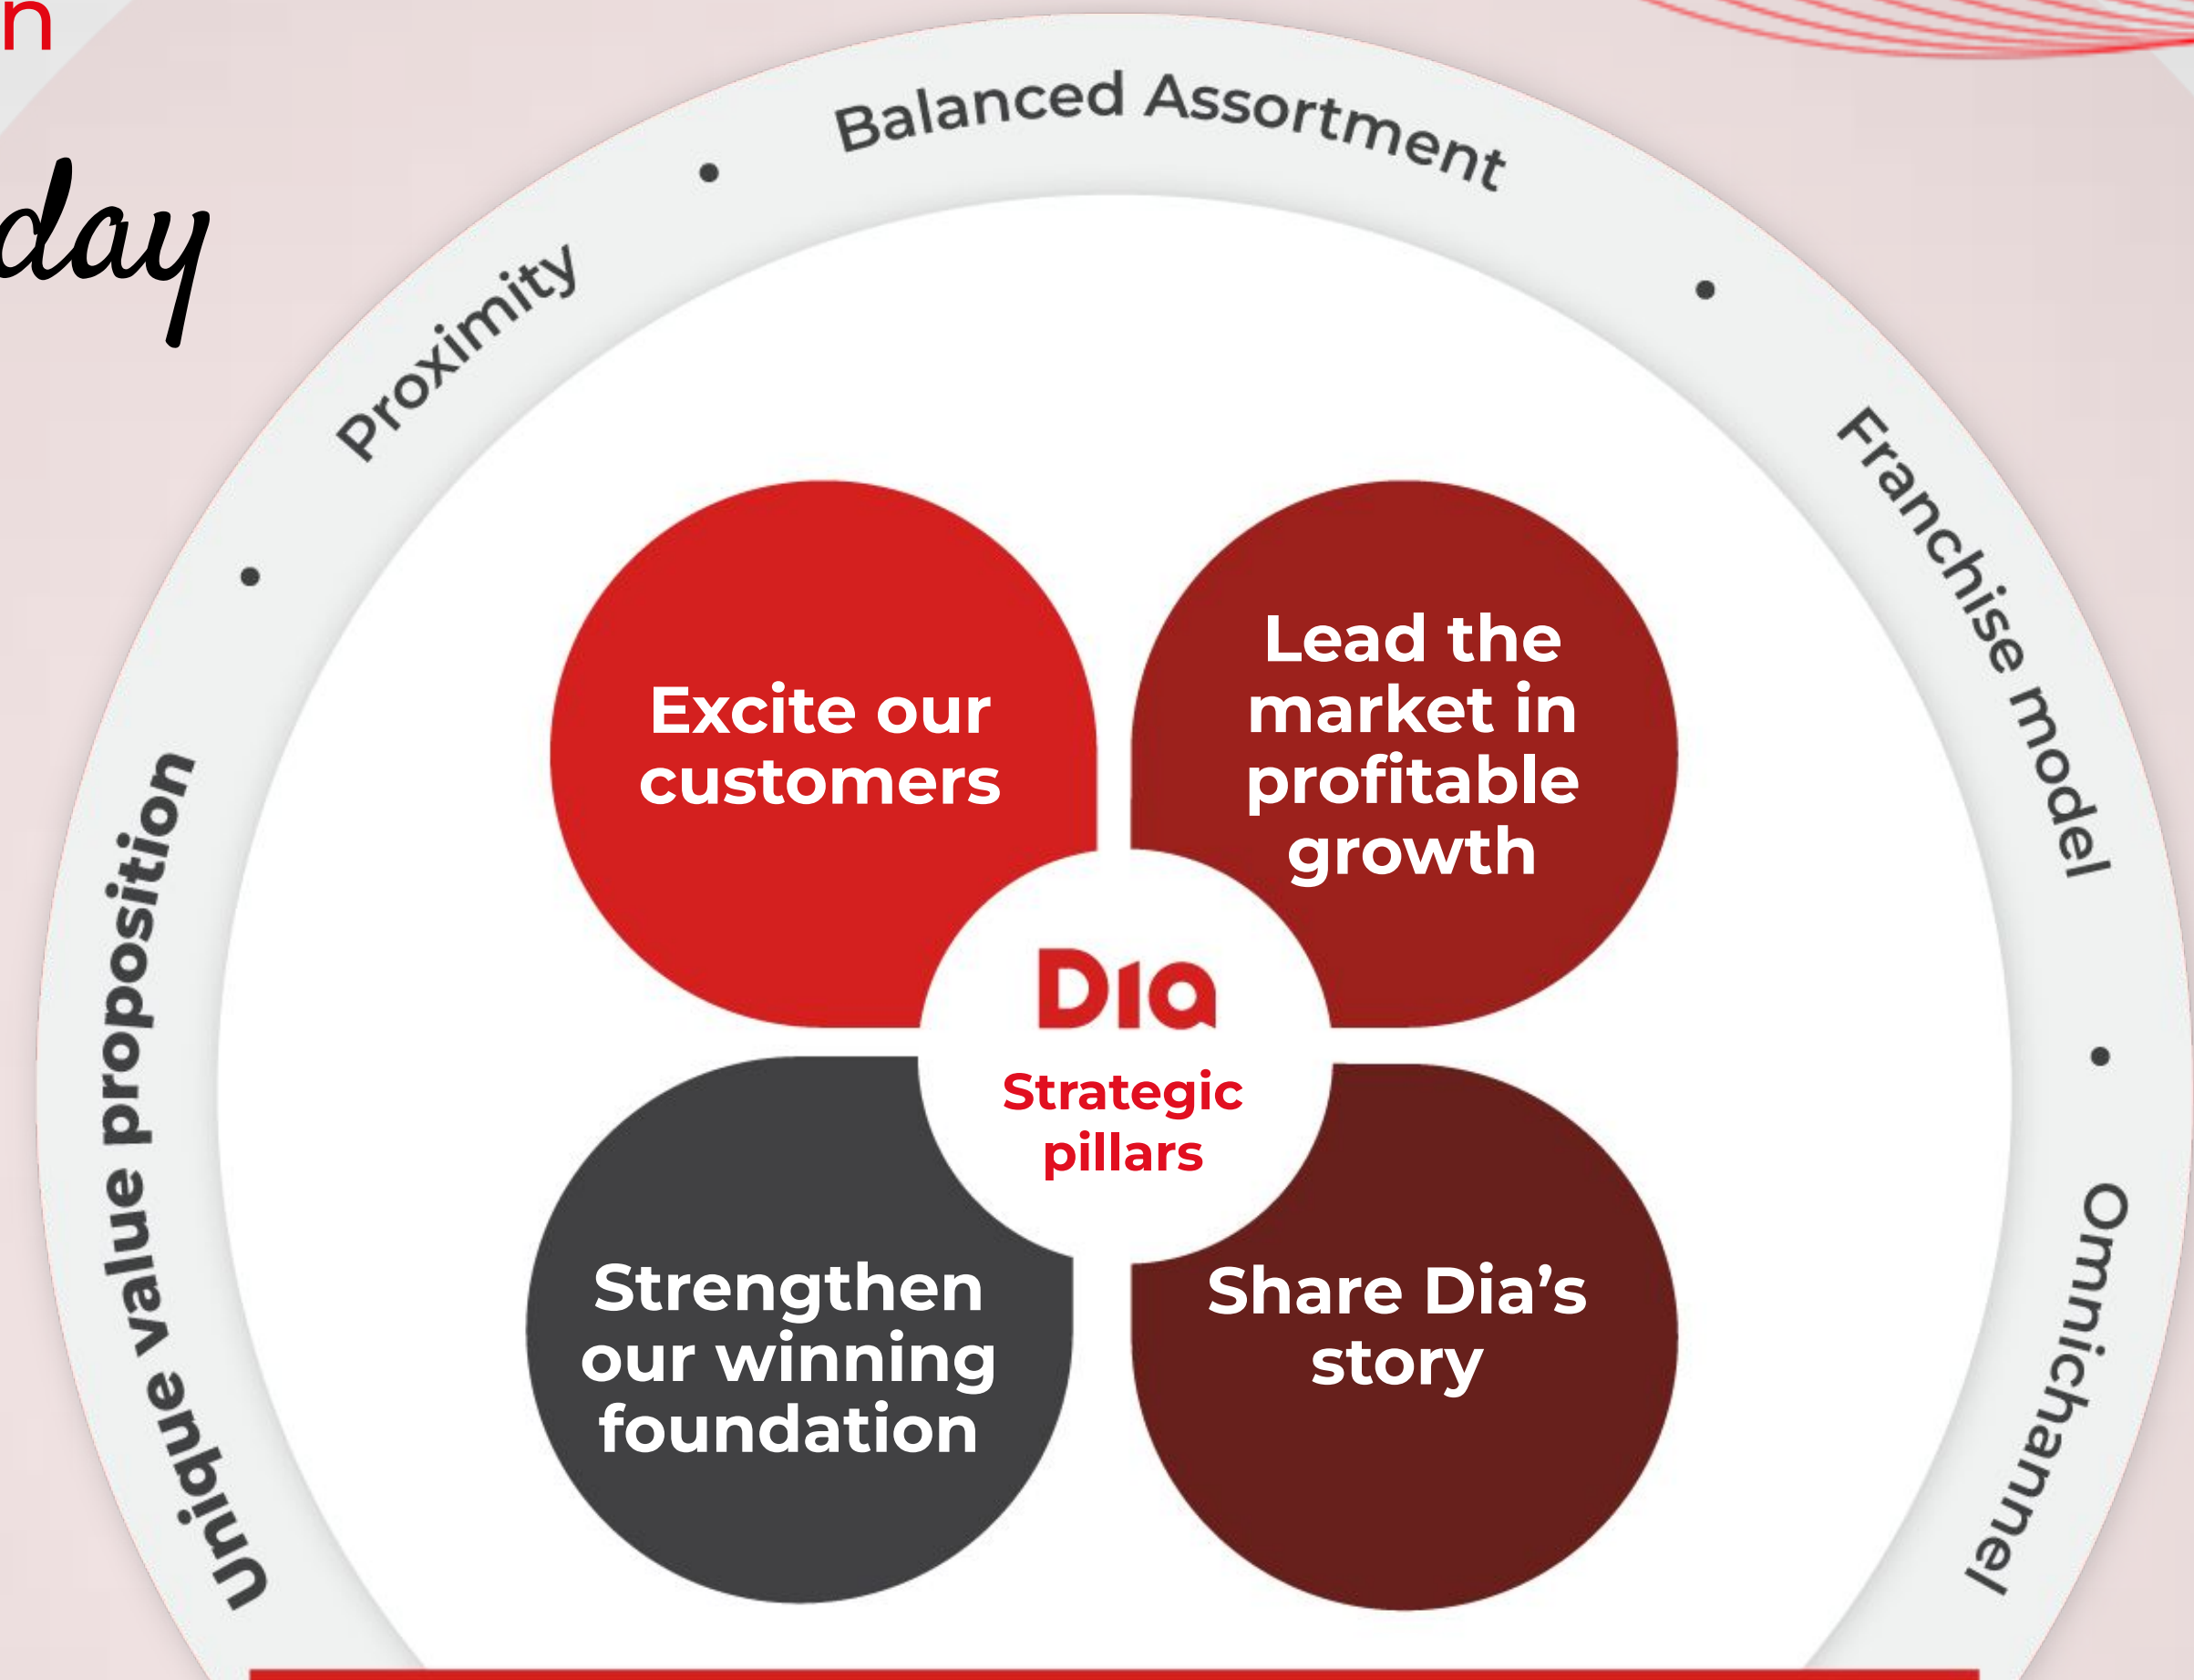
n

day

Balanced Assortment • Franchise model • Omnichannel

Unique value proposition • Proximity •

Excite our customers

Lead the market in profitable growth

Dia

Strategic pillars

Strengthen our winning foundation

Share Dia's story